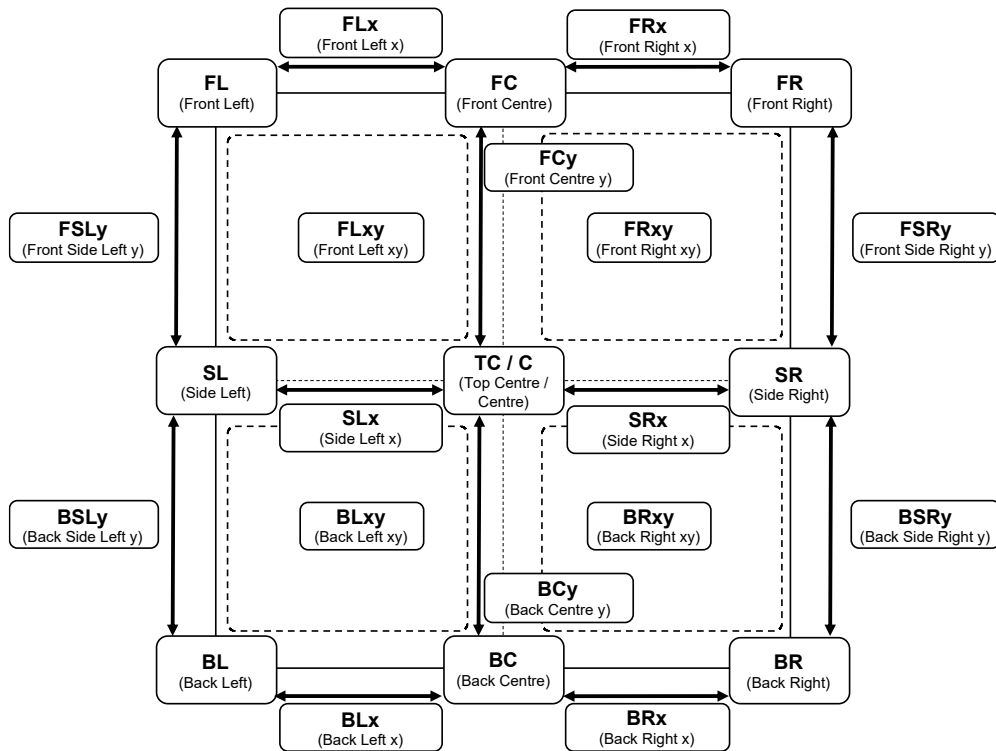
FLx
(Front Left x)

FRx
(Front Right x)

FL
(Front Left)

FC
(Front Centre)

FR
(Front Right)

FCy
(Front Centre y)

FSLy
(Front Side Left y)

FLxy
(Front Left xy)

FRxy
(Front Right xy)

FSRy
(Front Side Right y)

SL
(Side Left)

TC / C
(Top Centre / Centre)

SR
(Side Right)

SLx
(Side Left x)

SRx
(Side Right x)

BSLy
(Back Side Left y)

BLxy
(Back Left xy)

BRxy
(Back Right xy)

BSRy
(Back Side Right y)

BCy
(Back Centre y)

BL
(Back Left)

BC
(Back Centre)

BR
(Back Right)

BLx
(Back Left x)

BRx
(Back Right x)